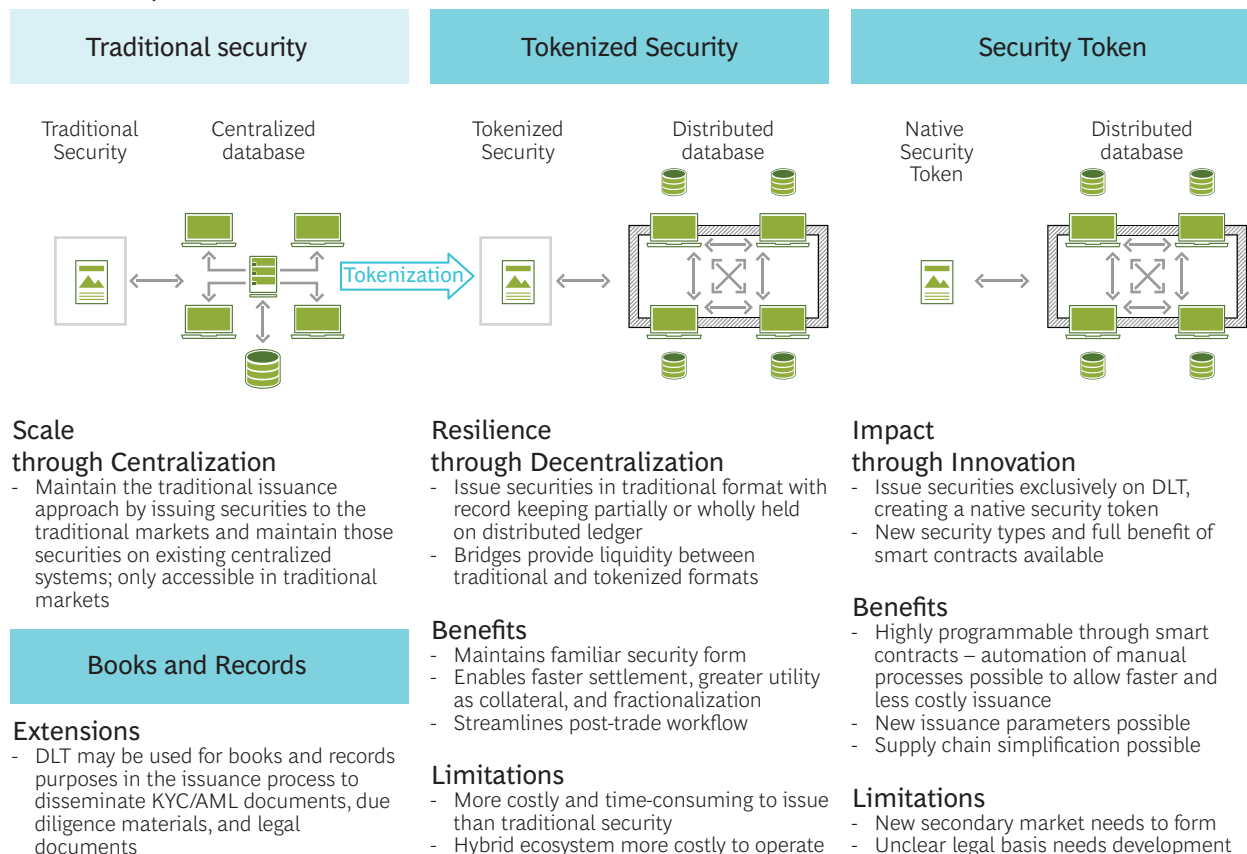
Traditional security

Traditional Security

Centralized database

Tokenization

Scale through Centralization

- Maintain the traditional issuance approach by issuing securities to the traditional markets and maintain those securities on existing centralized systems; only accessible in traditional markets

Books and Records

Extensions

- DLT may be used for books and records purposes in the issuance process to disseminate KYC/AML documents, due diligence materials, and legal documents

Tokenized Security

Tokenized Security

Distributed database

Resilience through Decentralization

- Issue securities in traditional format with record keeping partially or wholly held on distributed ledger
- Bridges provide liquidity between traditional and tokenized formats

Benefits

- Maintains familiar security form
- Enables faster settlement, greater utility as collateral, and fractionalization
- Streamlines post-trade workflow

Limitations

- More costly and time-consuming to issue than traditional security
- Hybrid ecosystem more costly to operate

Security Token

Native Security Token

Distributed database

Impact through Innovation

- Issue securities exclusively on DLT, creating a native security token
- New security types and full benefit of smart contracts available

Benefits

- Highly programmable through smart contracts – automation of manual processes possible to allow faster and less costly issuance
- New issuance parameters possible
- Supply chain simplification possible

Limitations

- New secondary market needs to form
- Unclear legal basis needs development